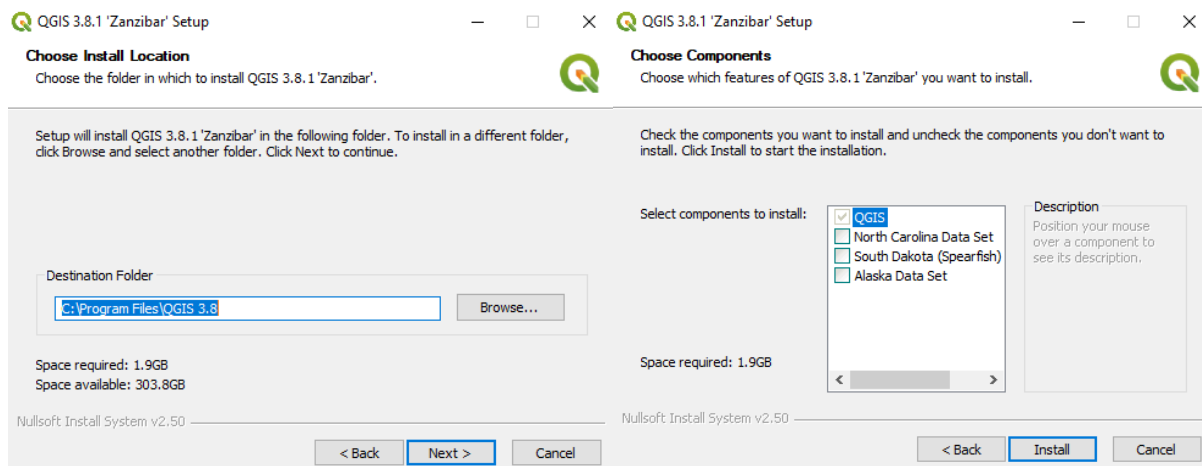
QGIS 3.8.1 'Zanzibar' Setup

Choose Install Location
Choose the folder in which to install QGIS 3.8.1 'Zanzibar'.

Setup will install QGIS 3.8.1 'Zanzibar' in the following folder. To install in a different folder, click Browse and select another folder. Click Next to continue.

Destination Folder
C:\Program Files\QGIS 3.8
Browse...

Space required: 1.9GB
Space available: 303.8GB

Nullsoft Install System v2.50

< Back
Next >
Cancel

QGIS 3.8.1 'Zanzibar' Setup

Choose Components
Choose which features of QGIS 3.8.1 'Zanzibar' you want to install.

Check the components you want to install and uncheck the components you don't want to install. Click Install to start the installation.

Select components to install:
QGIS
North Carolina Data Set
South Dakota (Spearfish)
Alaska Data Set

Description
Position your mouse over a component to see its description.

Space required: 1.9GB

Nullsoft Install System v2.50

< Back
Install
Cancel